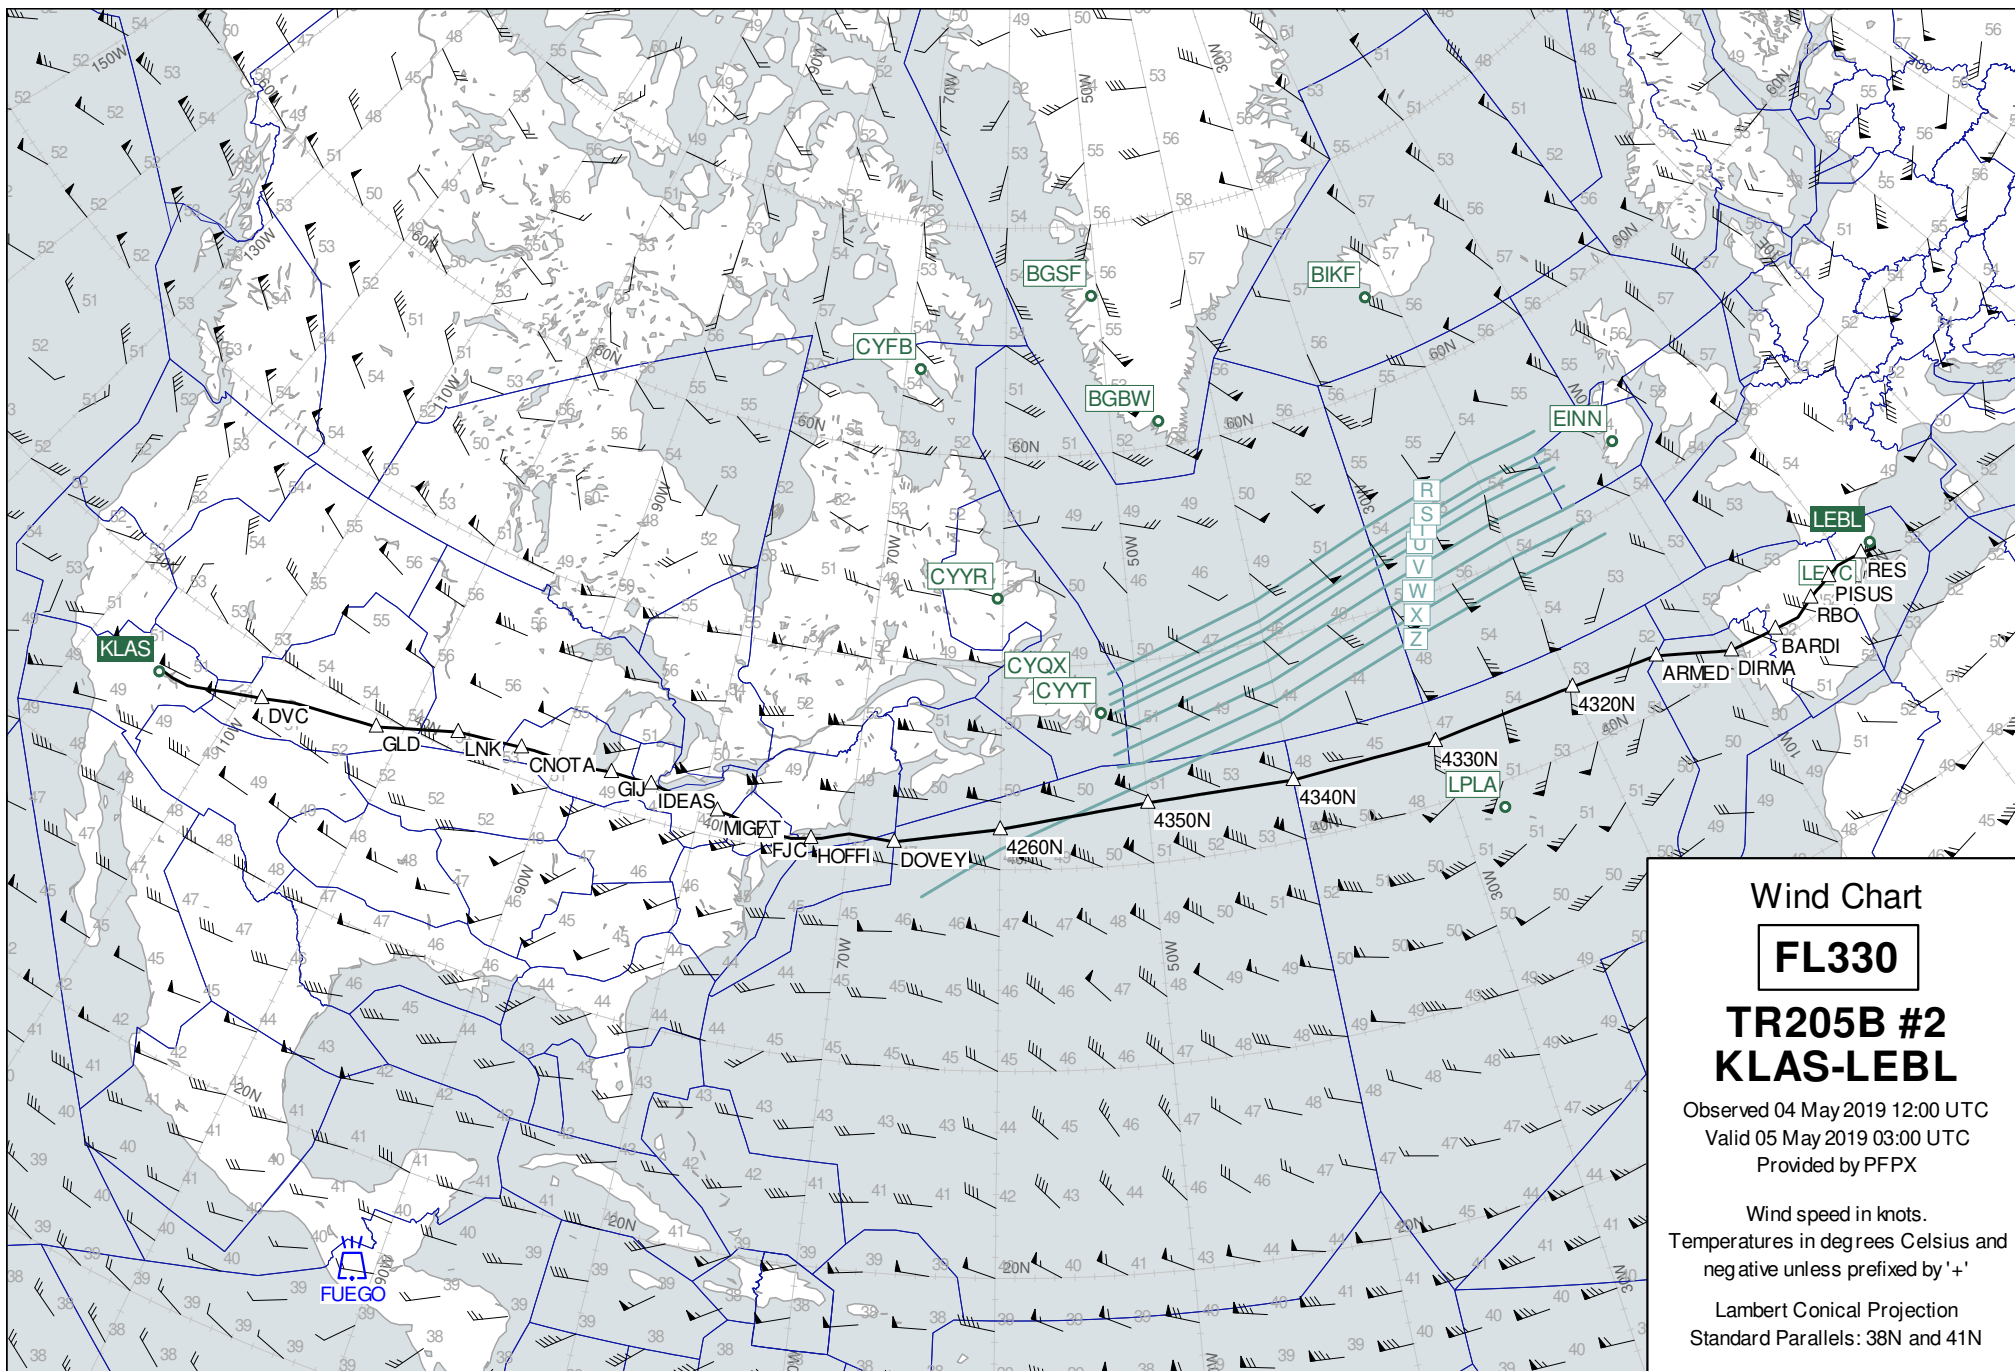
Wind Chart

FL330

TR205B #2
KLAS-LEBL

Observed 04 May 2019 12:00 UTC
Valid 05 May 2019 03:00 UTC
Provided by PFPX

Wind speed in knots.
Temperatures in degrees Celsius and negative unless prefixed by '+'

Lambert Conical Projection
Standard Parallels: 38N and 41N

KLAS DVC GLD LNK CNOTA GIJ IDEAS MIGET FJC HOFFI DOVEY 4260N 4350N 4340N 4330N 4320N ARMED DIRMA BARDI RBO PISUS RES LECL LEBL

CYFB BGSF BIKF BGBW EINN CYYR CYQX CYYT LPLA FUEGO

R S T U V W X Z

150W 130W 110W 90W 70W 50W 30W 10W 60W 60N 40N 20N